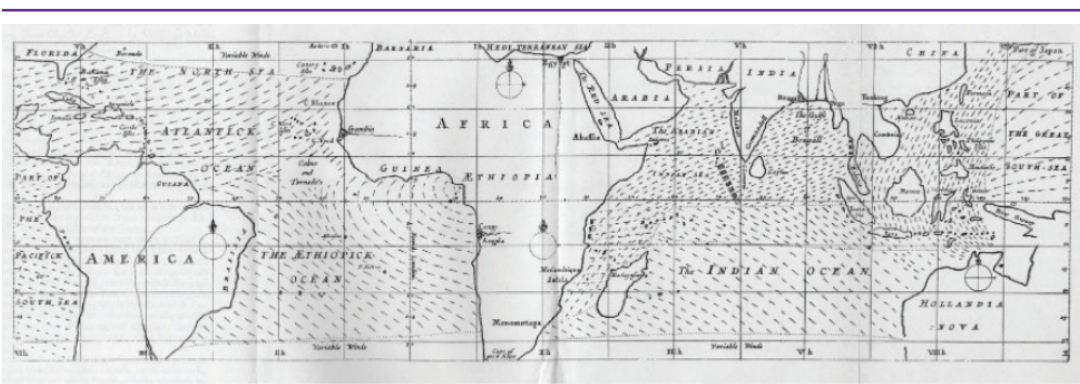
FLORIDA Bermuda THE NORTH SEA Variable Winds Canary Isles C. Blanco ATLANTICK Cabo Verde OCEAN Gambia Calms and Tornado's GUIANA PART OF THE PACIFICK SOUTH SEA AMERICA BRASIL THE ÆTHIOPICK OCEAN BARBARIA AFRICA GUINEA ÆTHIOPIA Congo Angola MEDITERRANEAN SEA RED SEA PERSIA ARABIA Abassia The Arabian Sea INDIA Bengala Ceylon Madagascar Melinda Zofala Monomotapa The INDIAN OCEAN CHINA Part of Japan Tonking Cambodia PART OF THE GREAT SOUTH SEA HOLLANDIA NOVA Variable Winds Variable Winds Cape of Good Hope